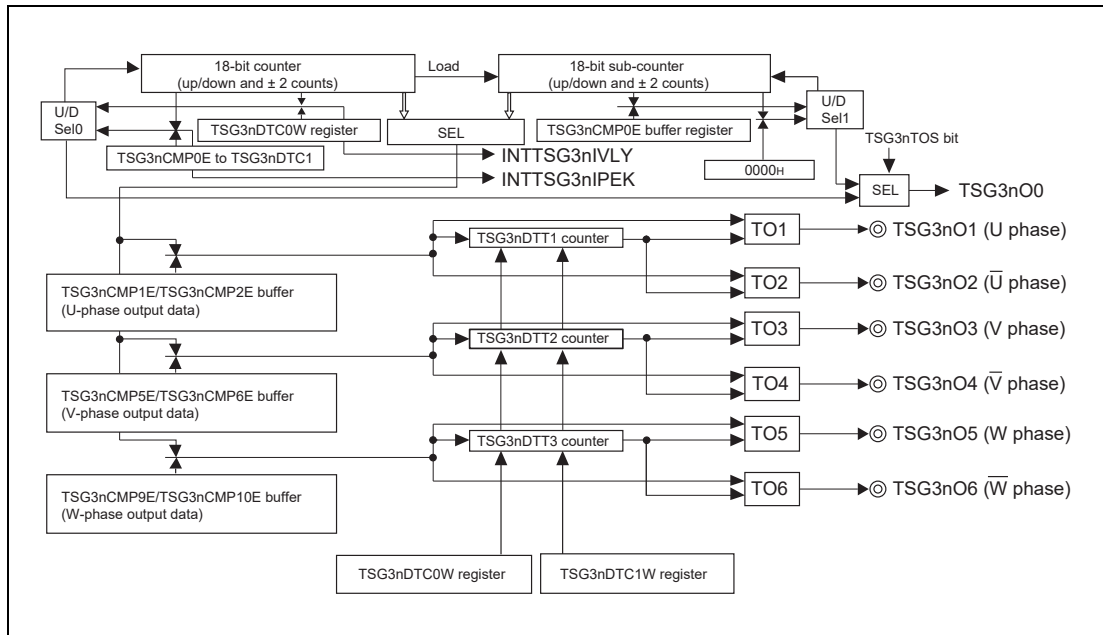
18-bit counter (up/down and ± 2 counts)

Load

18-bit sub-counter (up/down and ± 2 counts)

U/D Sel0

TSG3nDTC0W register

SEL

TSG3nCMP0E buffer register

U/D Sel1

TSG3nCMP0E to TSG3nDTC1

INTTSG3nIVLY

INTTSG3nIPEK

0000H

TSG3nTOS bit

SEL

TSG3nO0

TSG3nDTT1 counter

TO1

TSG3nO1 (U phase)

TO2

TSG3nO2 ($\overline{\text{U}}$ phase)

TSG3nCMP1E/TSG3nCMP2E buffer (U-phase output data)

TSG3nDTT2 counter

TO3

TSG3nO3 (V phase)

TO4

TSG3nO4 ($\overline{\text{V}}$ phase)

TSG3nCMP5E/TSG3nCMP6E buffer (V-phase output data)

TSG3nDTT3 counter

TO5

TSG3nO5 (W phase)

TO6

TSG3nO6 ($\overline{\text{W}}$ phase)

TSG3nCMP9E/TSG3nCMP10E buffer (W-phase output data)

TSG3nDTC0W register

TSG3nDTC1W register